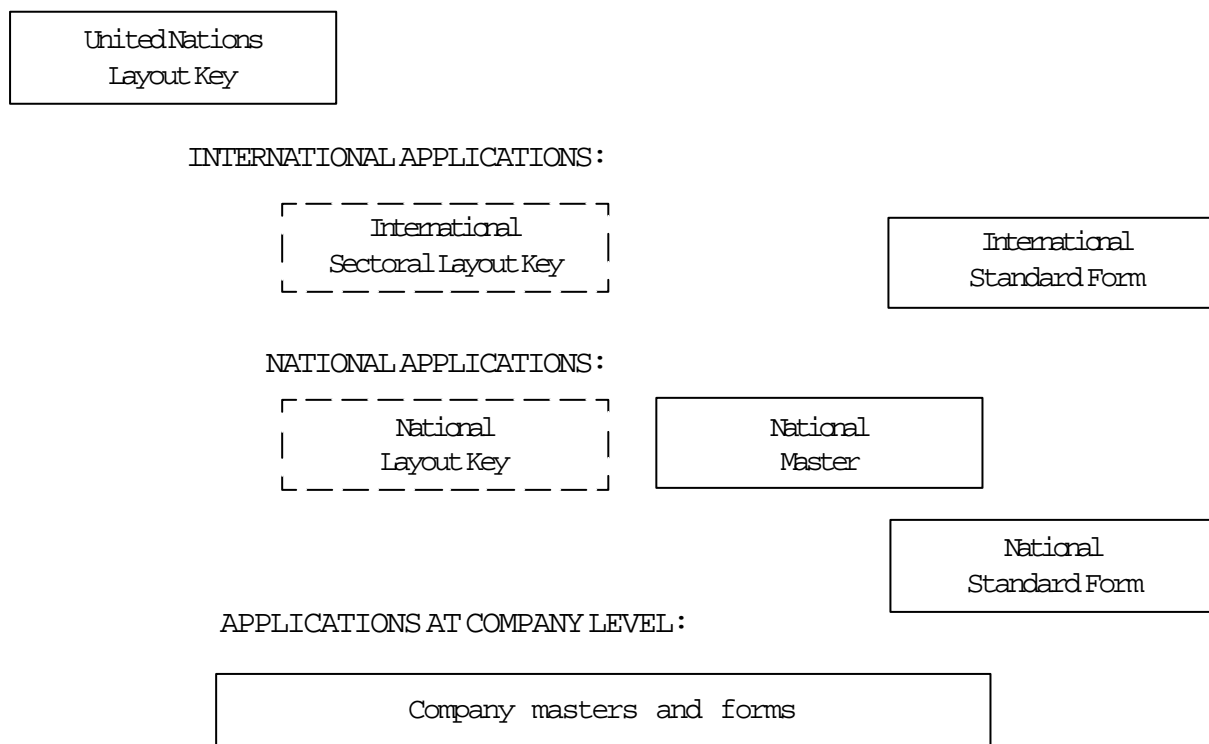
United Nations Layout Key

INTERNATIONAL APPLICATIONS:

International Sectoral Layout Key

International Standard Form

NATIONAL APPLICATIONS:

National Layout Key

National Master

National Standard Form

APPLICATIONS AT COMPANY LEVEL:

Company masters and forms